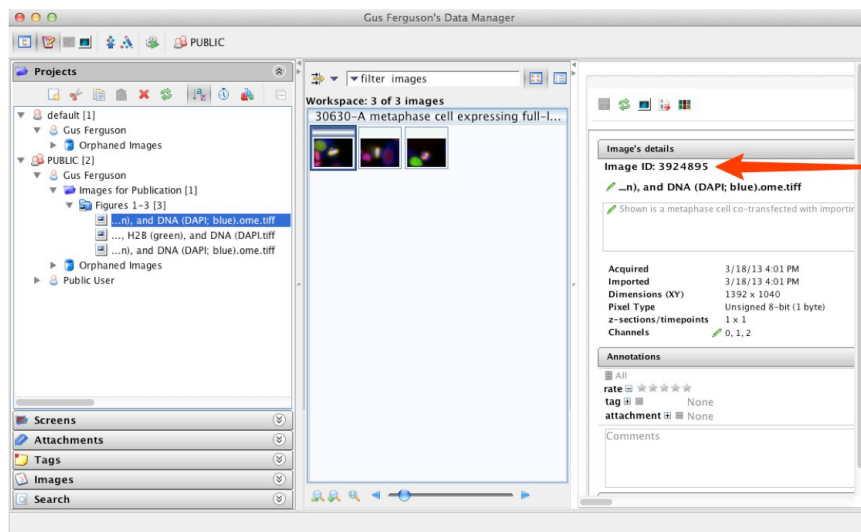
Gus Ferguson's Data Manager

PUBLIC

Projects

default [1]
Gus Ferguson
Orphaned Images
PUBLIC [2]
Gus Ferguson
Images for Publication [1]
Figures 1-3 [3]
...n), and DNA (DAPI; blue).ome.tiff
..., H2B (green), and DNA (DAPI.tiff
...n), and DNA (DAPI; blue).ome.tiff
Orphaned Images
Public User

Screens
Attachments
Tags
Images
Search

filter images

Workspace: 3 of 3 images
30630-A metaphase cell expressing full-l...

Image's details
Image ID: 3924895
...n), and DNA (DAPI; blue).ome.tiff
Shown is a metaphase cell co-transfected with importin

| | |
|---|---|
| Acquired | 3/18/13 4:01 PM |
| Imported | 3/18/13 4:01 PM |
| Dimensions (XY) | 1392 x 1040 |
| Pixel Type | Unsigned 8-bit (1 byte) |
| z-sections/timepoints | 1 x 1 |
| Channels | 0, 1, 2 |

Annotations
All
rate
tag None
attachment None
Comments